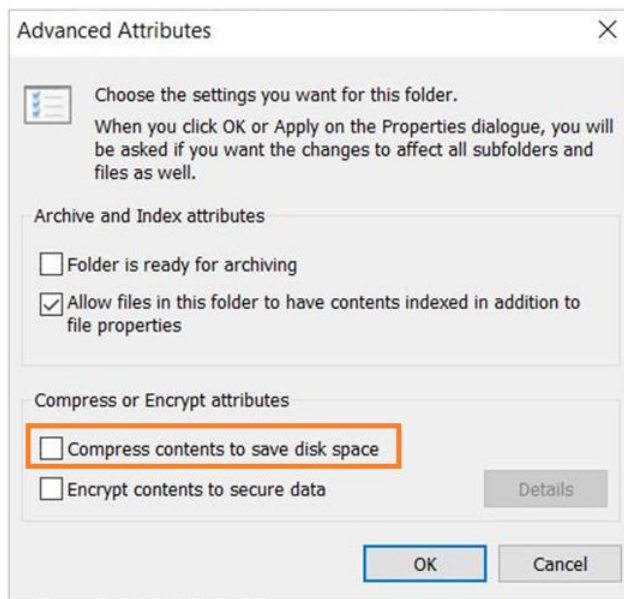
Advanced Attributes

X

Choose the settings you want for this folder.

When you click OK or Apply on the Properties dialogue, you will be asked if you want the changes to affect all subfolders and files as well.

Archive and Index attributes

Folder is ready for archiving

Allow files in this folder to have contents indexed in addition to file properties

Compress or Encrypt attributes

Compress contents to save disk space

Encrypt contents to secure data

Details

OK

Cancel